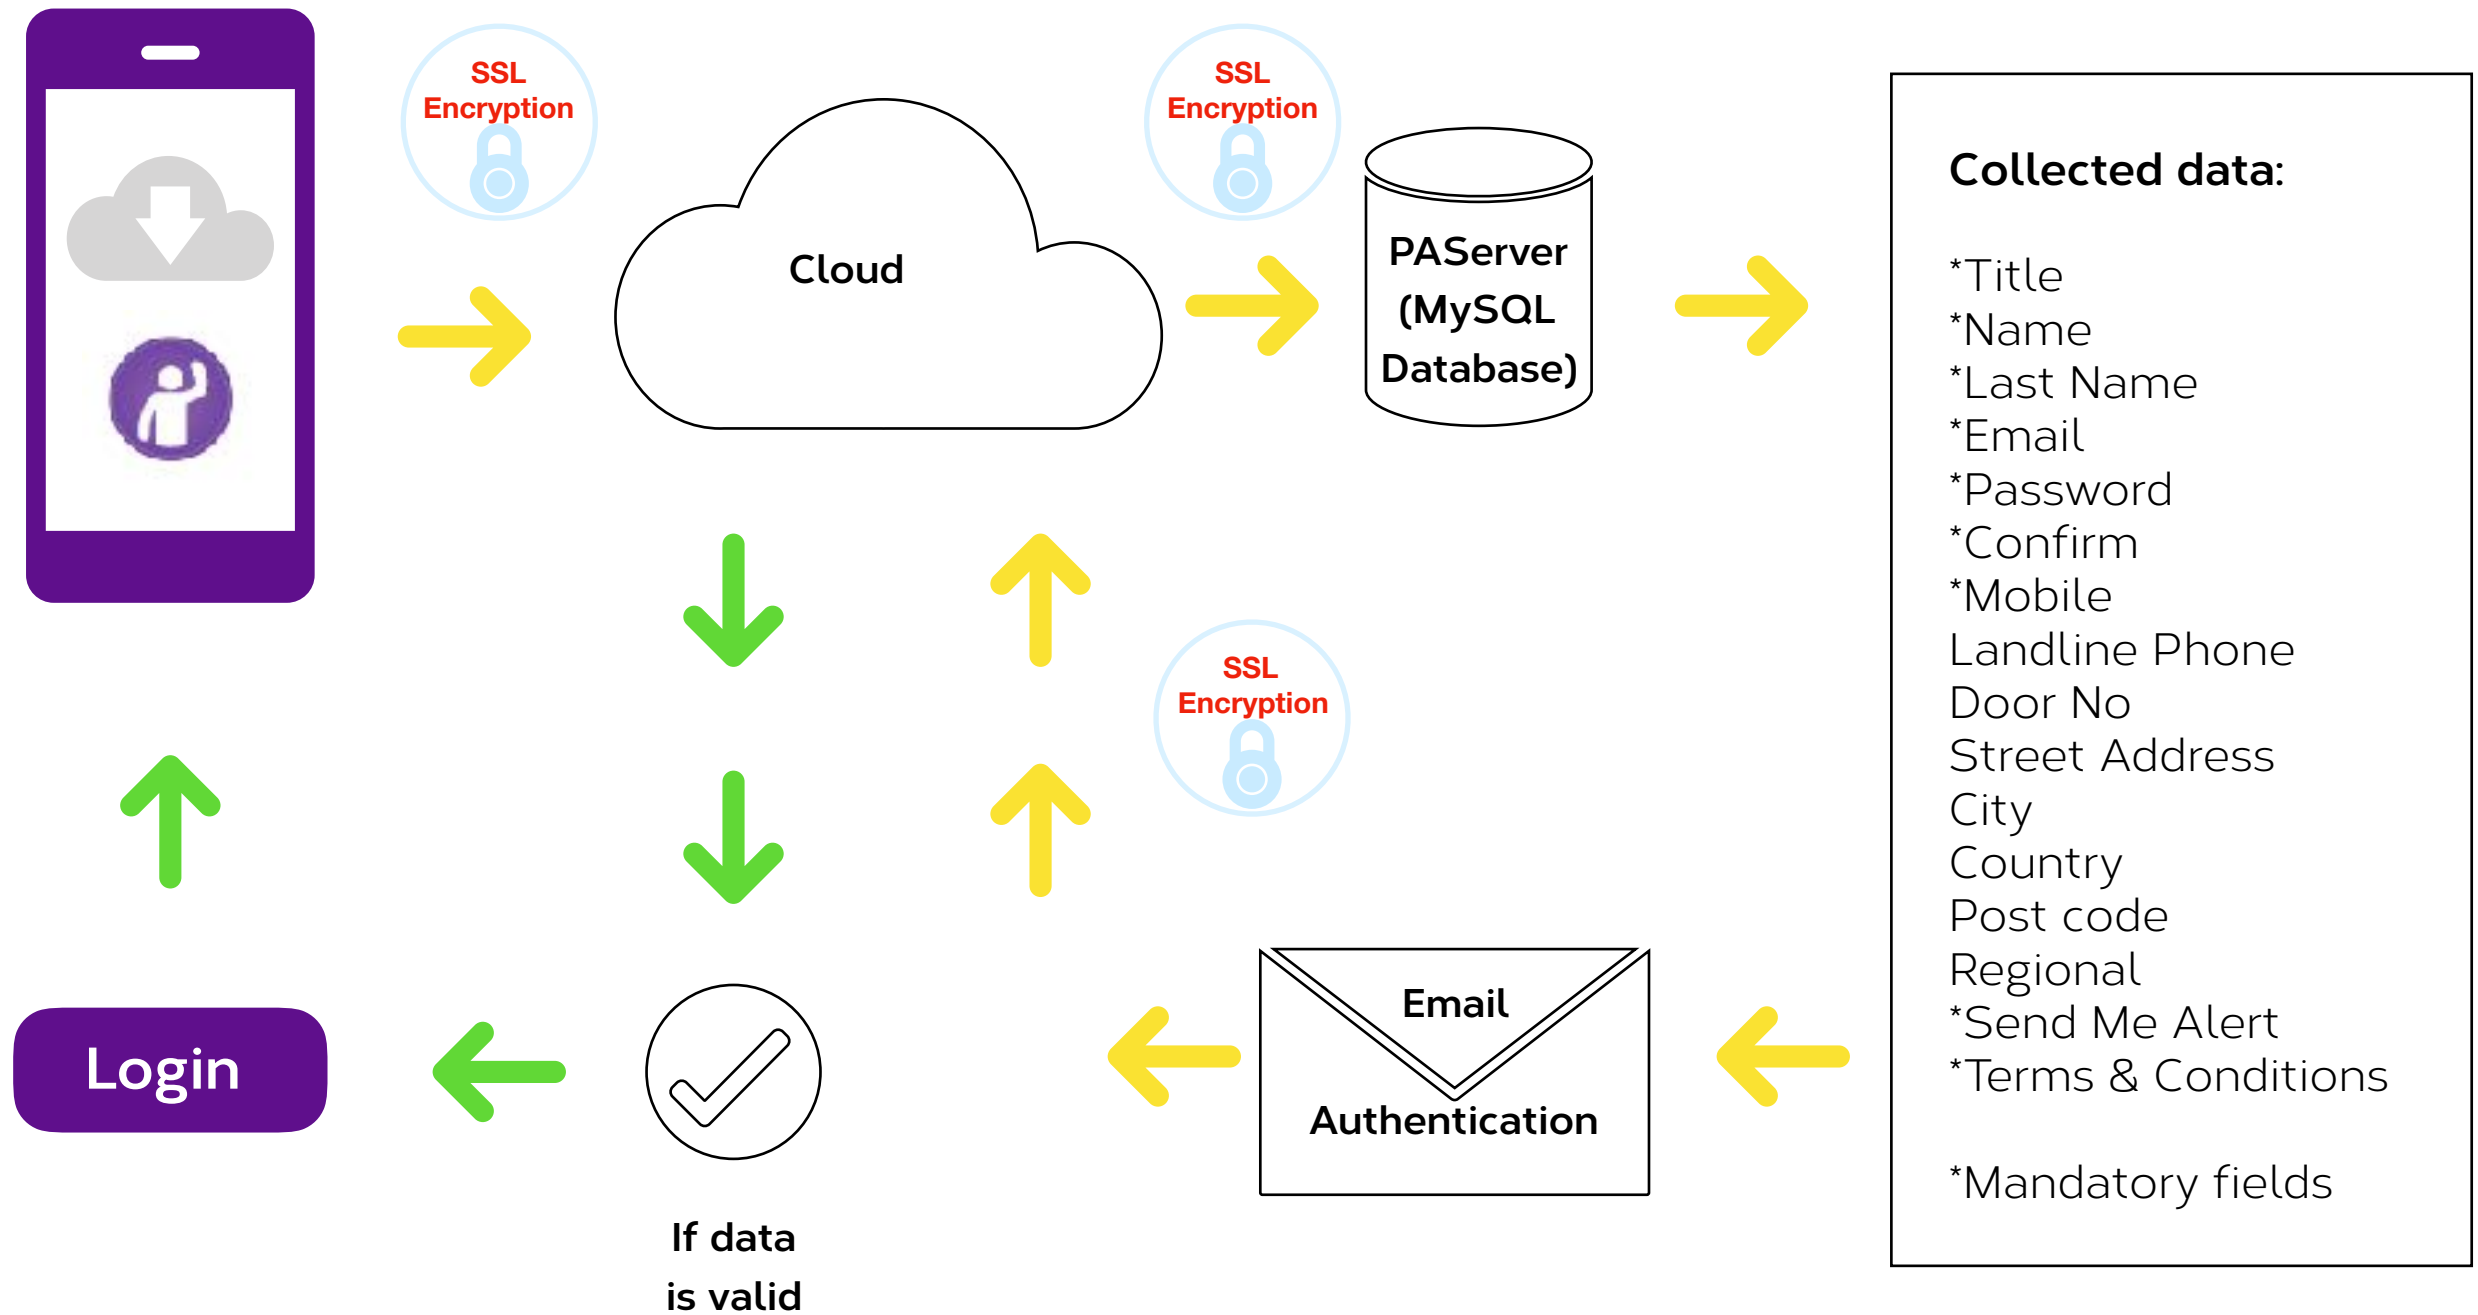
SSL Encryption

Cloud

SSL Encryption

PAServer (MySQL Database)

Collected data:

*Title
*Name
*Last Name
*Email
*Password
*Confirm
*Mobile
Landline Phone
Door No
Street Address
City
Country
Post code
Regional
*Send Me Alert
*Terms & Conditions

*Mandatory fields

SSL Encryption

Email Authentication

Login

If data is valid